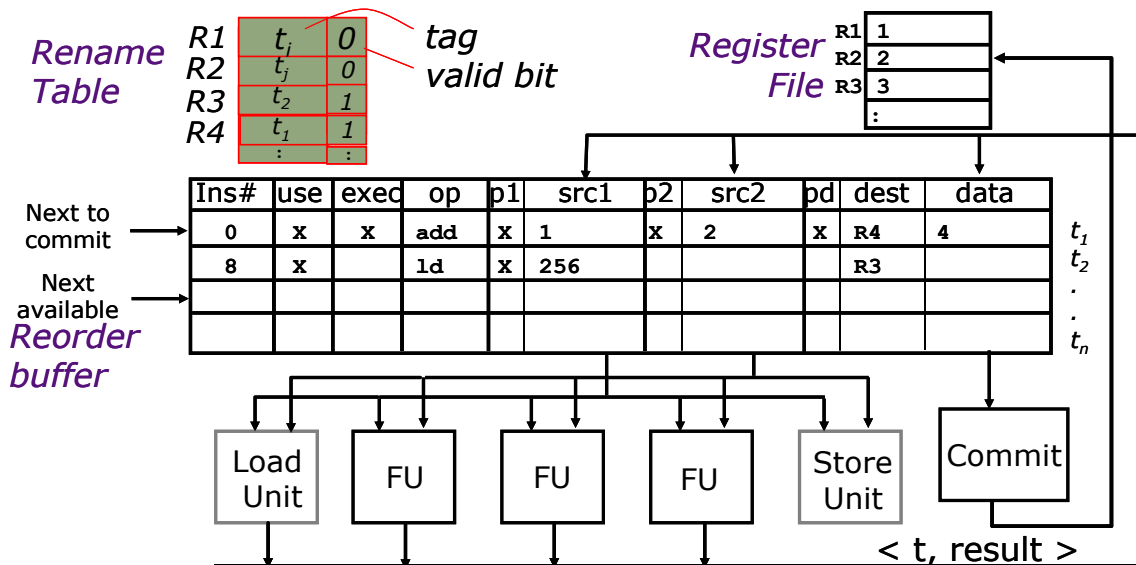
Rename Table

| | | |
|---|---|---|
| R1 | $t_i$ | 0 |
| R2 | $t_j$ | 0 |
| R3 | $t_2$ | 1 |
| R4 | $t_1$ | 1 |
| | : | : |

tag
valid bit

Register File

| | |
|---|---|
| R1 | 1 |
| R2 | 2 |
| R3 | 3 |
| | : |

Next to commit
Next available
Reorder buffer

| Ins# | use | exec | op | p1 | src1 | p2 | src2 | pd | dest | data | |
|---|---|---|---|---|---|---|---|---|---|---|---|
| 0 | X | X | add | X | 1 | X | 2 | X | R4 | 4 | $t_1$ |
| 8 | X | | ld | X | 256 | | | | R3 | | $t_2$ |
| | | | | | | | | | | | . |
| | | | | | | | | | | | . $t_n$ |

Load Unit
FU
FU
FU
Store Unit
Commit

< t, result >